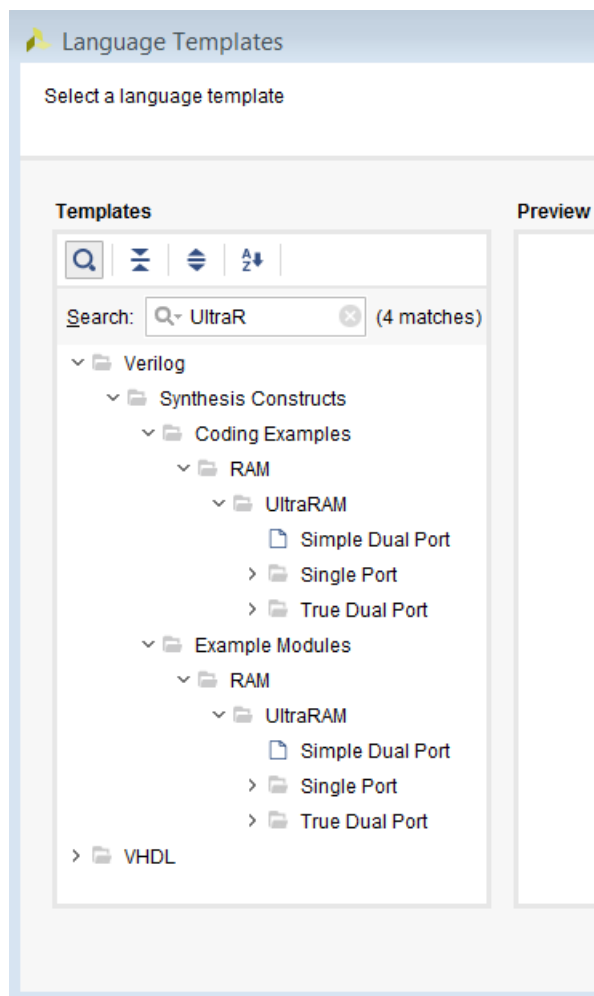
Language Templates

Select a language template

Templates

Preview

A
Z

Search: UltraR (4 matches)

Verilog
Synthesis Constructs
Coding Examples
RAM
UltraRAM
Simple Dual Port
Single Port
True Dual Port
Example Modules
RAM
UltraRAM
Simple Dual Port
Single Port
True Dual Port
VHDL